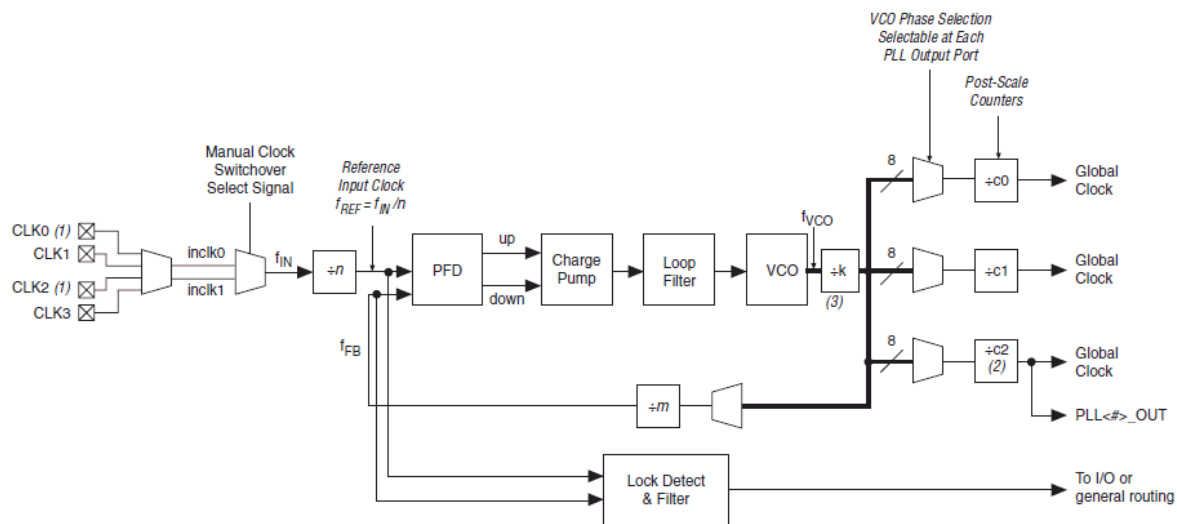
VCO Phase Selection Selectable at Each PLL Output Port

Post-Scale Counters

Manual Clock Switchover Select Signal

Reference Input Clock $f_{REF} = f_{IN}/n$

CLK0 (1)
CLK1
CLK2 (1)
CLK3

inclk0
inclk1

$f_{IN}$

$\div n$

PFD

up

down

Charge Pump

Loop Filter

VCO

$f_{VCO}$

$\div k$

(3)

8

8

8

$\div c0$

$\div c1$

$\div c2$
(2)

Global Clock

Global Clock

Global Clock

PLL<#>_OUT

$f_{FB}$

$\div m$

Lock Detect & Filter

To I/O or general routing